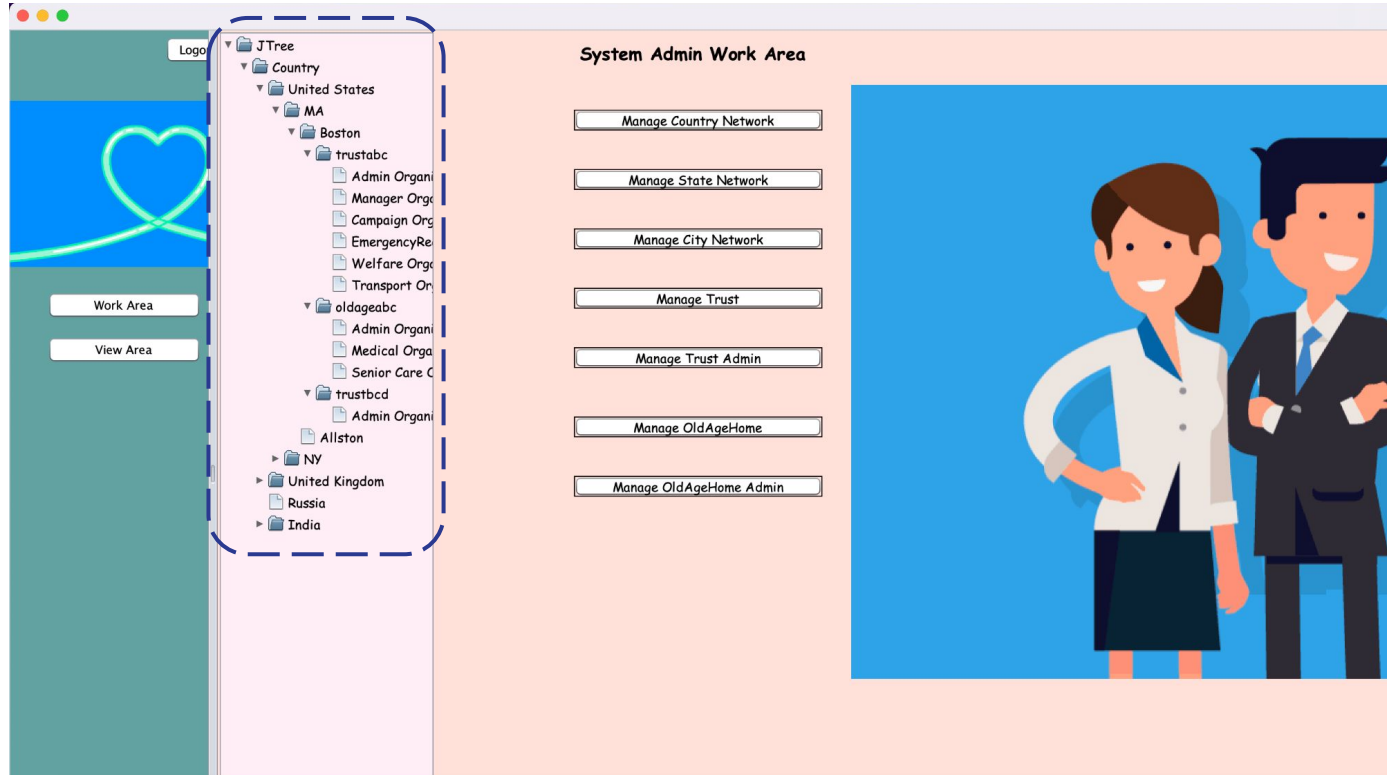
Logo

Work Area

View Area

JTree
Country
United States
MA
Boston
trustabc
Admin Organi
Manager Orga
Campaign Org
EmergencyRe
Welfare Orga
Transport Or
oldageabc
Admin Organi
Medical Orga
Senior Care O
trustbcd
Admin Organi
Allston
NY
United Kingdom
Russia
India

System Admin Work Area

Manage Country Network

Manage State Network

Manage City Network

Manage Trust

Manage Trust Admin

Manage OldAgeHome

Manage OldAgeHome Admin